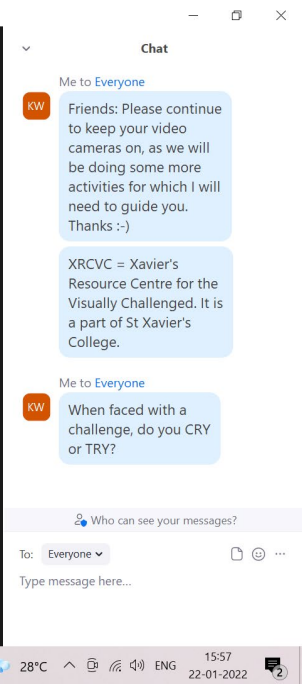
Chat

Me to Everyone

KW

Friends: Please continue to keep your video cameras on, as we will be doing some more activities for which I will need to guide you. Thanks :-)

XRCVC = Xavier's Resource Centre for the Visually Challenged. It is a part of St Xavier's College.

Me to Everyone

KW

When faced with a challenge, do you CRY or TRY?

Who can see your messages?

To: Everyone

Type message here...

28°C

ENG

15:57
22-01-2022

2